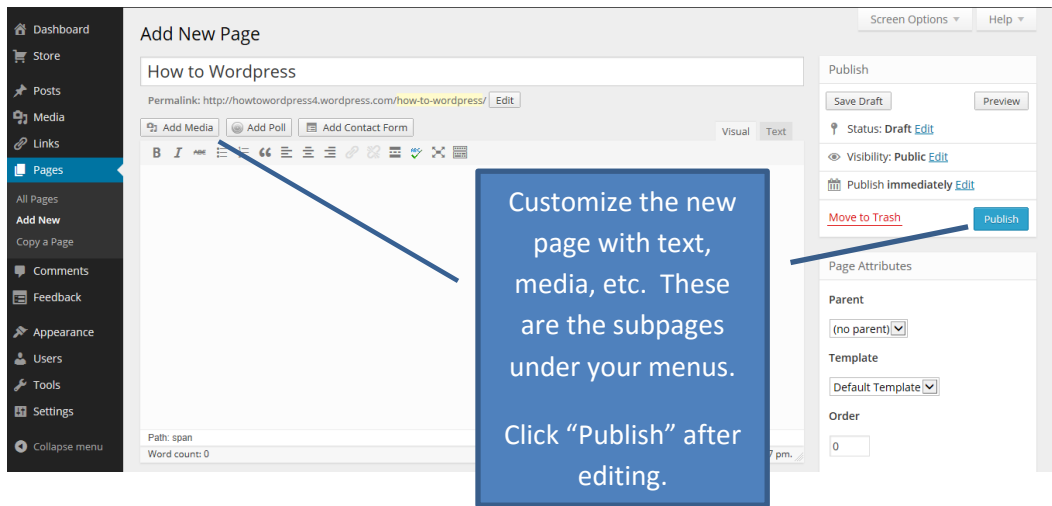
Dashboard
Store
Posts
Media
Links
Pages
All Pages
Add New
Copy a Page
Comments
Feedback
Appearance
Users
Tools
Settings
Collapse menu

Screen Options ▼
Help ▼

Add New Page

How to Wordpress

Permalink: http://howtowordpress4.wordpress.com/how-to-wordpress/ Edit

Add Media
Add Poll
Add Contact Form

Visual
Text

Path: span
Word count: 0

7 pm.

Customize the new page with text, media, etc. These are the subpages under your menus.

Click "Publish" after editing.

Publish
Save Draft
Preview
Status: Draft Edit
Visibility: Public Edit
Publish immediately Edit
Move to Trash
Publish

Page Attributes
Parent
(no parent)
Template
Default Template
Order
0